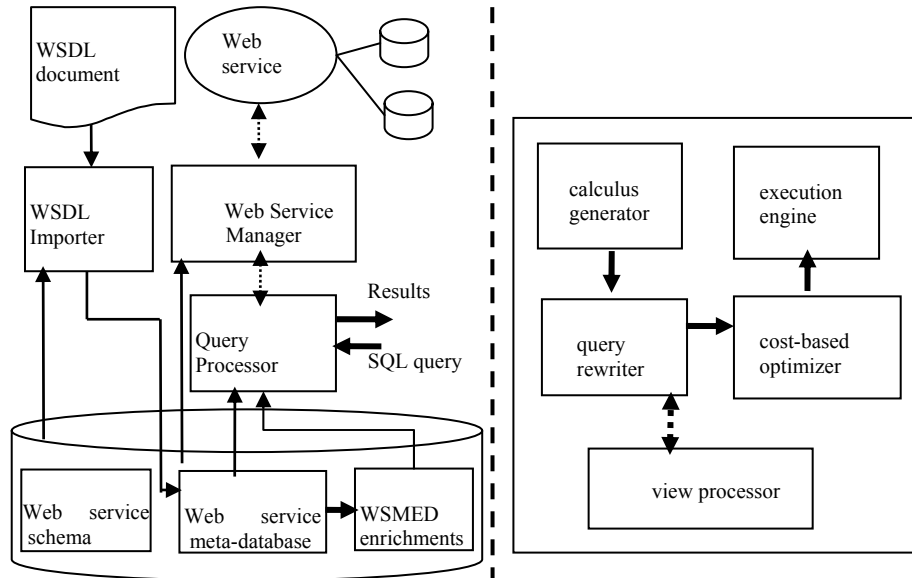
WSDL document

Web service

WSDL Importer

Web Service Manager

Results

Query Processor

SQL query

Web service schema

Web service meta-database

WSMED enrichments

calculus generator

execution engine

query rewriter

cost-based optimizer

view processor